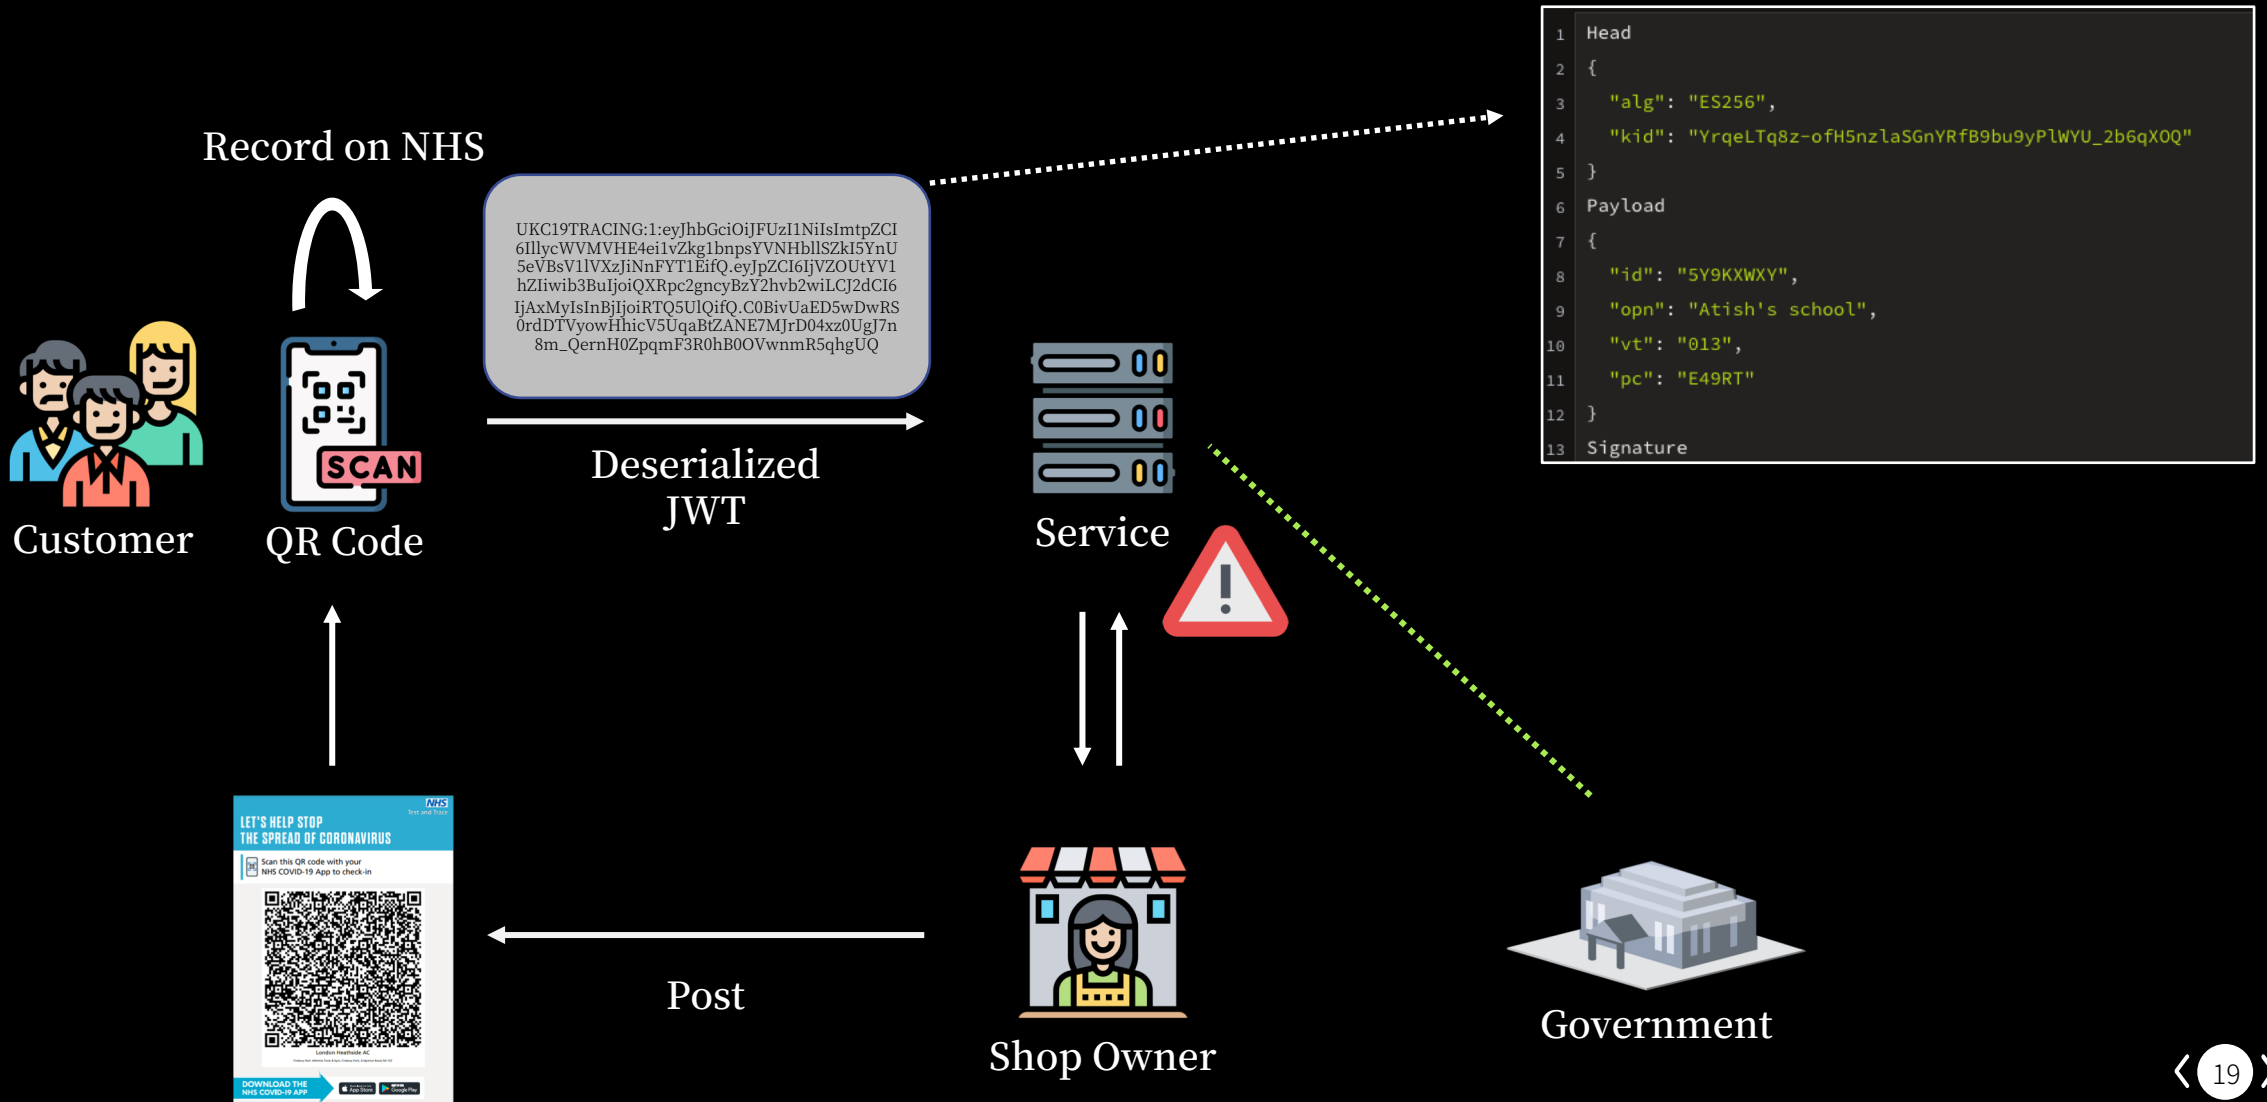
Record on NHS

UKC19TRACING:1:eyJhbGciOiJFUzI1NiIsImtpZCI6IllycWVMVHE4ei1vZkg1bnpsYVNHbllSZkI5YnU5eVBsV1lVXzJiNnFYT1EifQ.eyJpZCI6IjVZOUtYV1hZIiwib3BuIjoiQXRpc2gncyBzY2hvb2wiLCJ2dCI6IjAxMyIsInBjIjoiRTQ5UlQifQ.C0BivUaED5wDwRS0rdDTVyowHhicV5UqaBtZANE7MJrD04xz0UgJ7n8m_QernH0ZpqmF3R0hB0OVwnmR5qhgUQ

Deserialized JWT

Customer

QR Code

SCAN

Service

| 1 | Head |
|---|---|
| 2 | { |
| 3 | "alg": "ES256", |
| 4 | "kid": "YrqeLTq8z-ofH5nzlaSGnYRfB9bu9yPlWYU_2b6qXOQ" |
| 5 | } |
| 6 | Payload |
| 7 | { |
| 8 | "id": "5Y9KXWXY", |
| 9 | "opn": "Atish's school", |
| 10 | "vt": "013", |
| 11 | "pc": "E49RT" |
| 12 | } |
| 13 | Signature |

NHS
Test and Trace
LET'S HELP STOP THE SPREAD OF CORONAVIRUS
Scan this QR code with your NHS COVID-19 App to check-in
London Heathside AC
DOWNLOAD THE NHS COVID-19 APP

Post

Shop Owner

Government

19